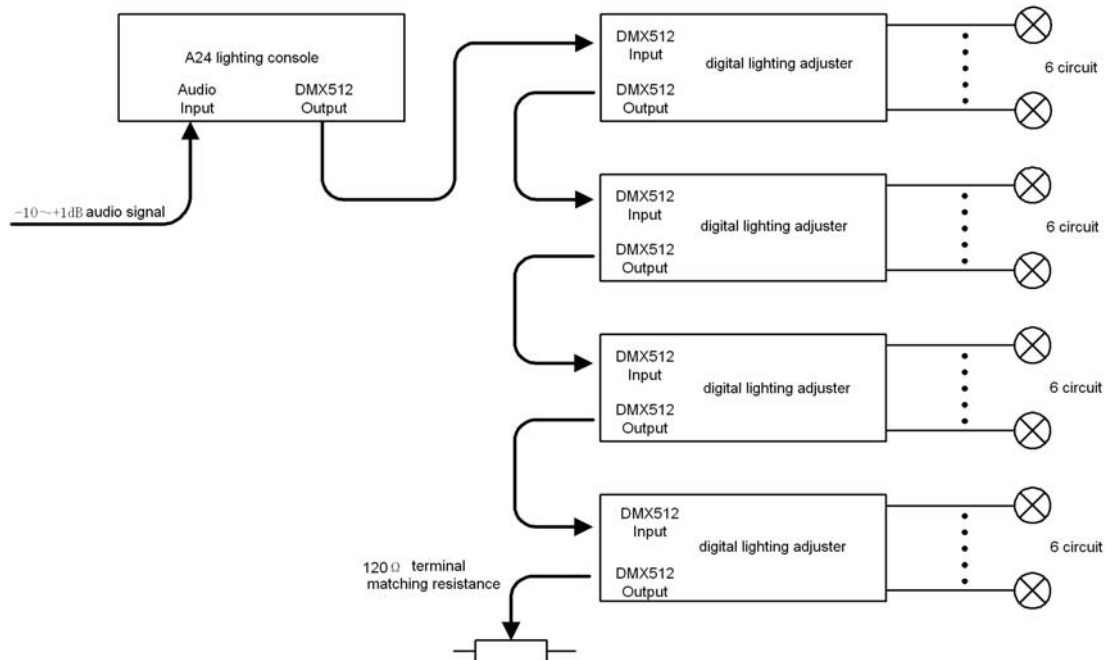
A24 lighting console

Audio Input

DMX512 Output

−10～+1dB audio signal

DMX512 Input

digital lighting adjuster

DMX512 Output

6 circuit

DMX512 Input

digital lighting adjuster

DMX512 Output

6 circuit

DMX512 Input

digital lighting adjuster

DMX512 Output

6 circuit

DMX512 Input

digital lighting adjuster

DMX512 Output

6 circuit

120Ω terminal matching resistance